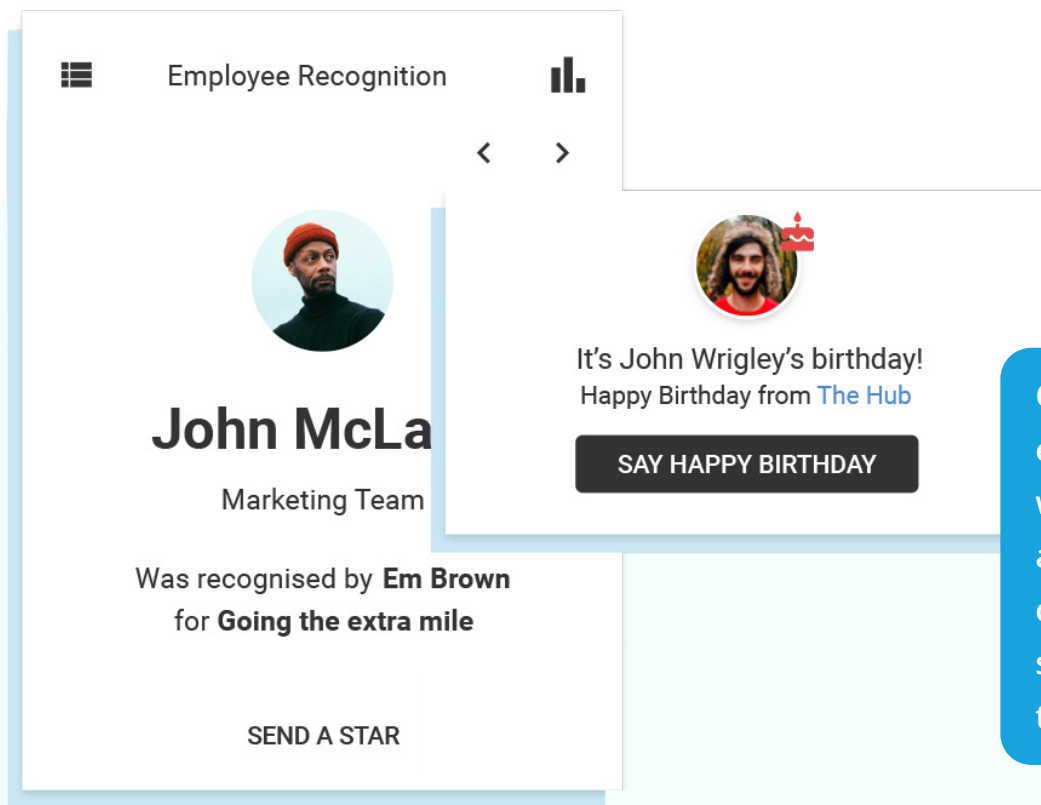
Employee Recognition

John McLa

Marketing Team

Was recognised by **Em Brown** for **Going the extra mile**

SEND A STAR

It's John Wrigley's birthday!
Happy Birthday from The Hub

SAY HAPPY BIRTHDAY

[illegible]